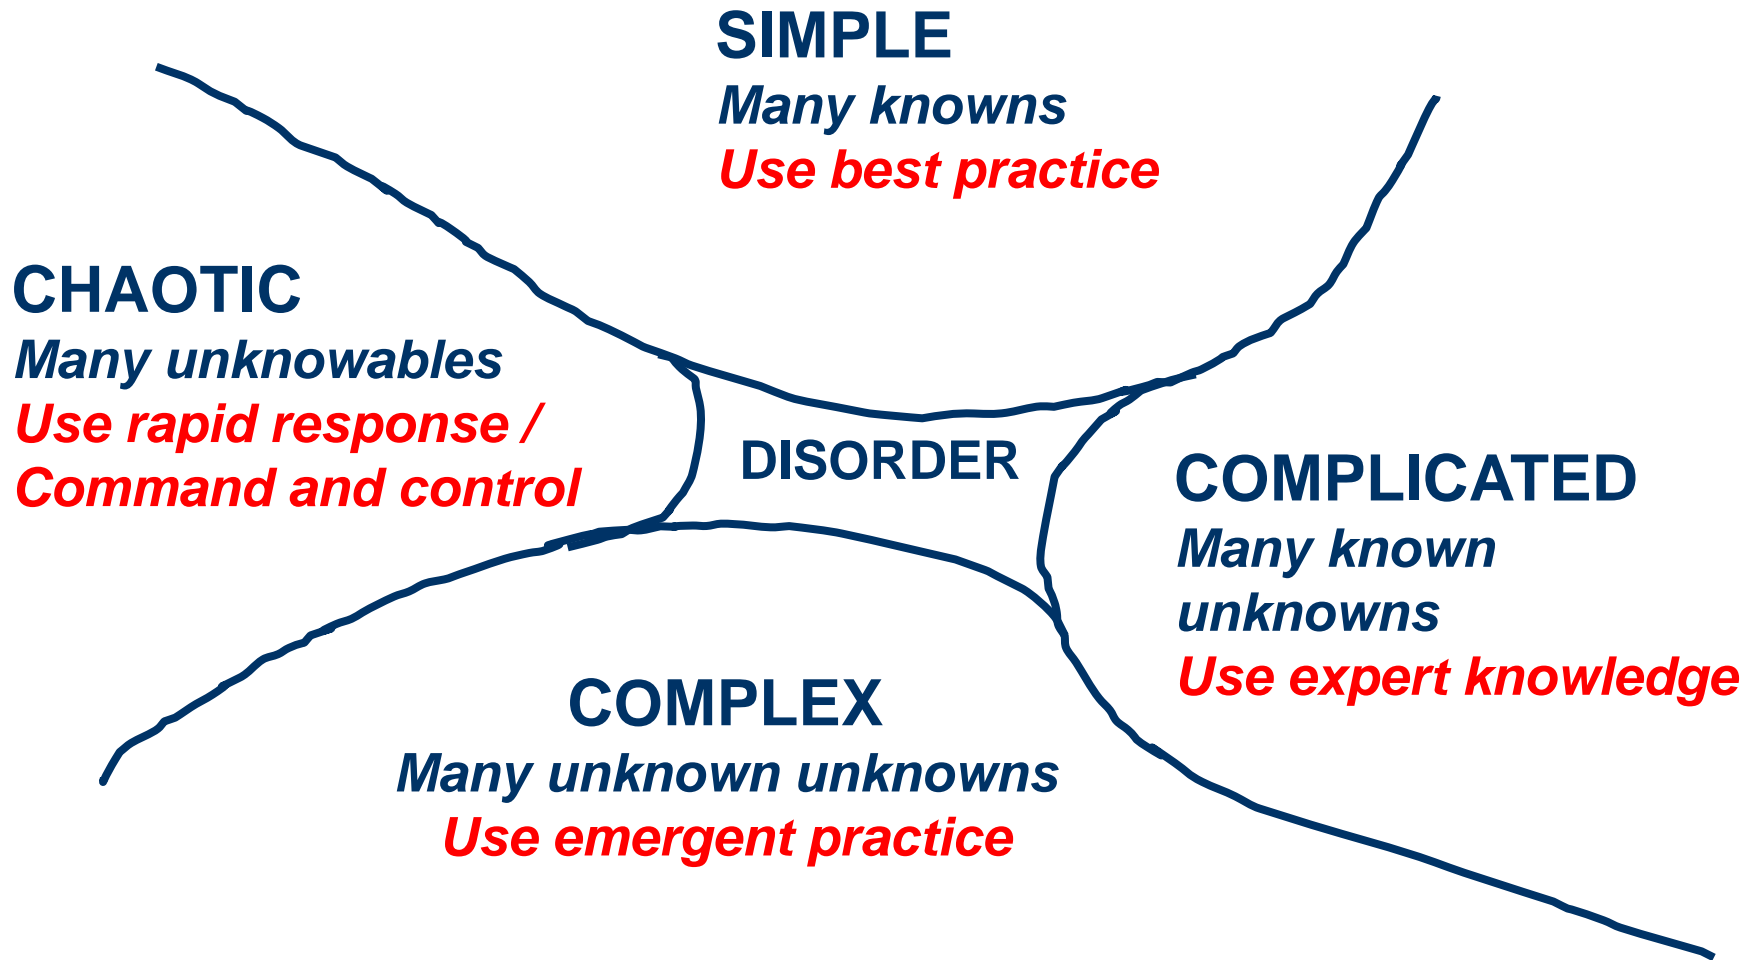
SIMPLE
Many knowns
Use best practice

CHAOTIC
Many unknowables
Use rapid response / Command and control

DISORDER

COMPLICATED
Many known unknowns
Use expert knowledge

COMPLEX
Many unknown unknowns
Use emergent practice